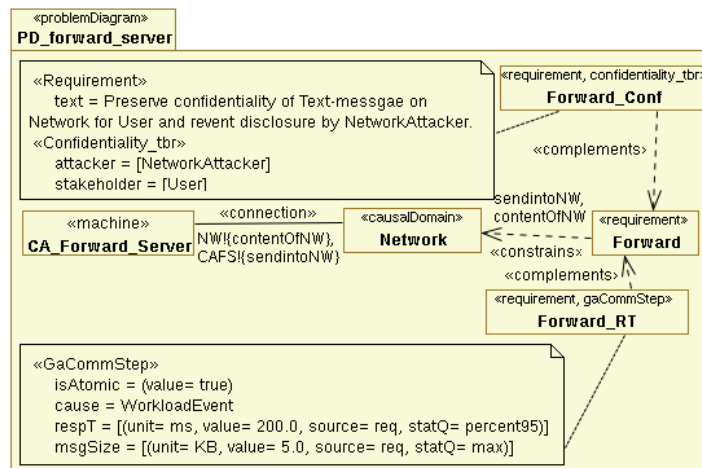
«problemDiagram»
PD_forward_server

«Requirement»
text = Preserve confidentiality of Text-messgae on Network for User and revent disclosure by NetworkAttacker.
«Confidentiality_tbr»
attacker = [NetworkAttacker]
stakeholder = [User]

«requirement, confidentiality_tbr»
Forward_Conf

«complements»

sendintoNW, contentOfNW

«machine»
CA_Forward_Server

«connection»

NW!{contentOfNW}, CAFS!{sendintoNW}

«causalDomain»
Network

«constrains»

«requirement»
Forward

«complements»

«requirement, gaCommStep»
Forward_RT

«GaCommStep»
isAtomic = (value= true)
cause = WorkloadEvent
respT = [(unit= ms, value= 200.0, source= req, statQ= percent95)]
msgSize = [(unit= KB, value= 5.0, source= req, statQ= max)]